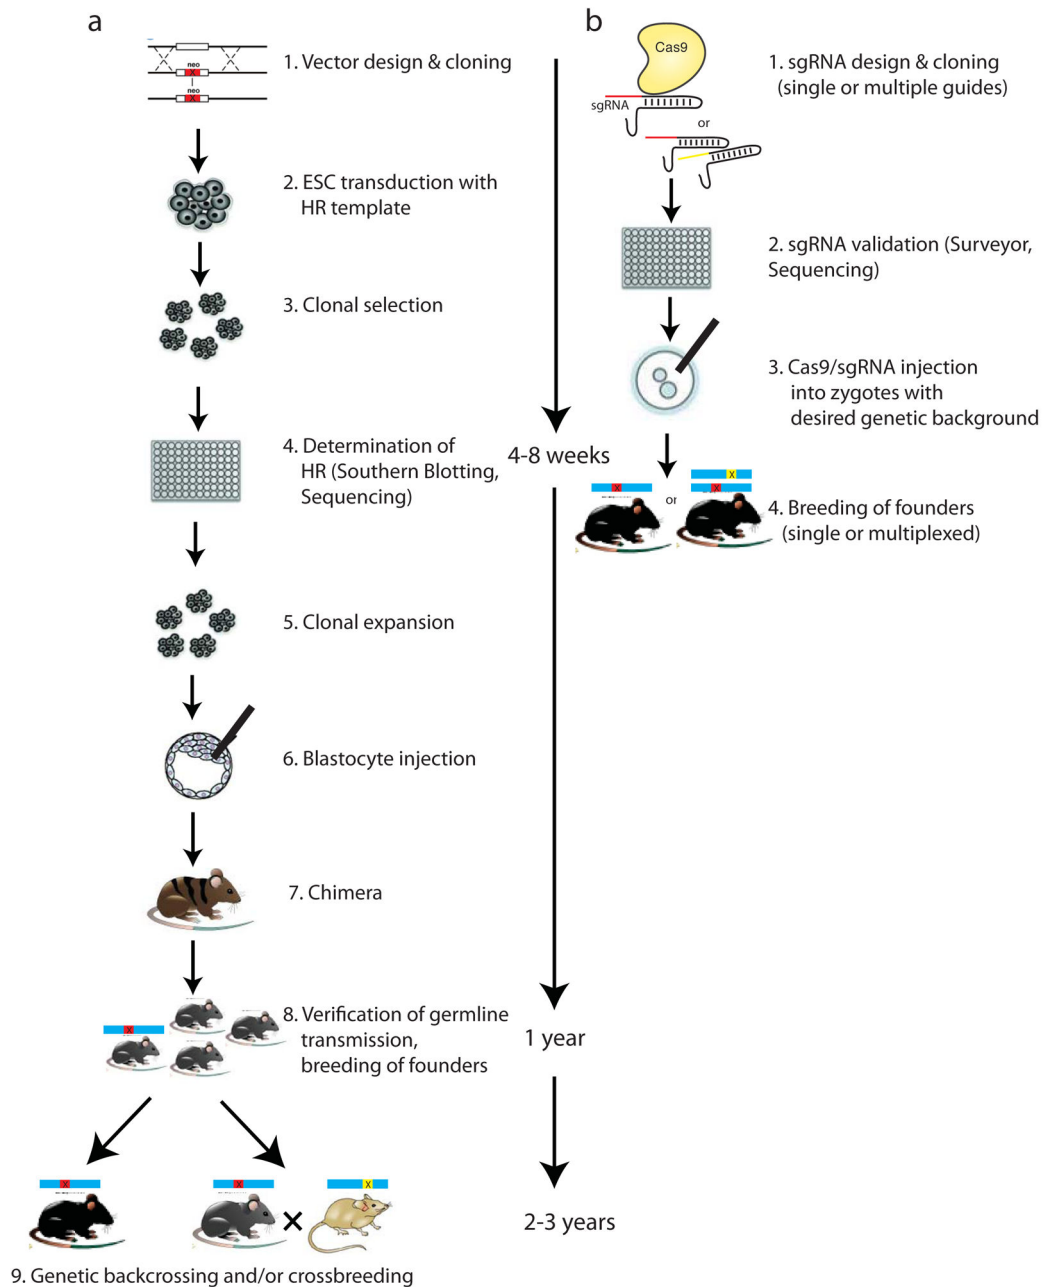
a

neo
X
neo
X

1. Vector design & cloning

2. ESC transduction with HR template

3. Clonal selection

4. Determination of HR (Southern Blotting, Sequencing)

5. Clonal expansion

6. Blastocyte injection

7. Chimera

X

8. Verification of germline transmission, breeding of founders

X

X

×

X

9. Genetic backcrossing and/or crossbreeding

4-8 weeks

1 year

2-3 years

b

Cas9

sgRNA

or

1. sgRNA design & cloning (single or multiple guides)

2. sgRNA validation (Surveyor, Sequencing)

3. Cas9/sgRNA injection into zygotes with desired genetic background

X

or

X

X

4. Breeding of founders (single or multiplexed)